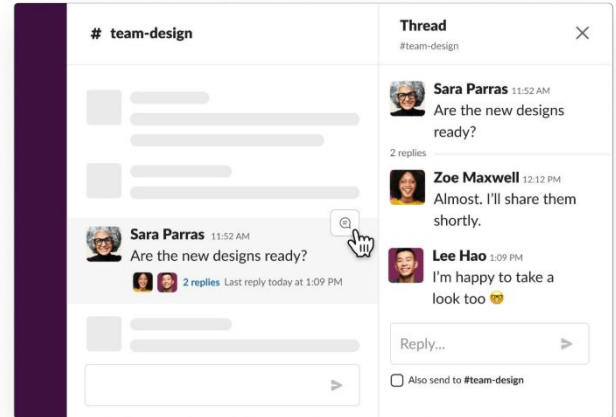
# team-design

Sara Parras 11:52 AM
Are the new designs ready?
2 replies Last reply today at 1:09 PM

Thread
#team-design

Sara Parras 11:52 AM
Are the new designs ready?

2 replies

Zoe Maxwell 12:12 PM
Almost. I'll share them shortly.

Lee Hao 1:09 PM
I'm happy to take a look too 🤓

Reply...

Also send to #team-design